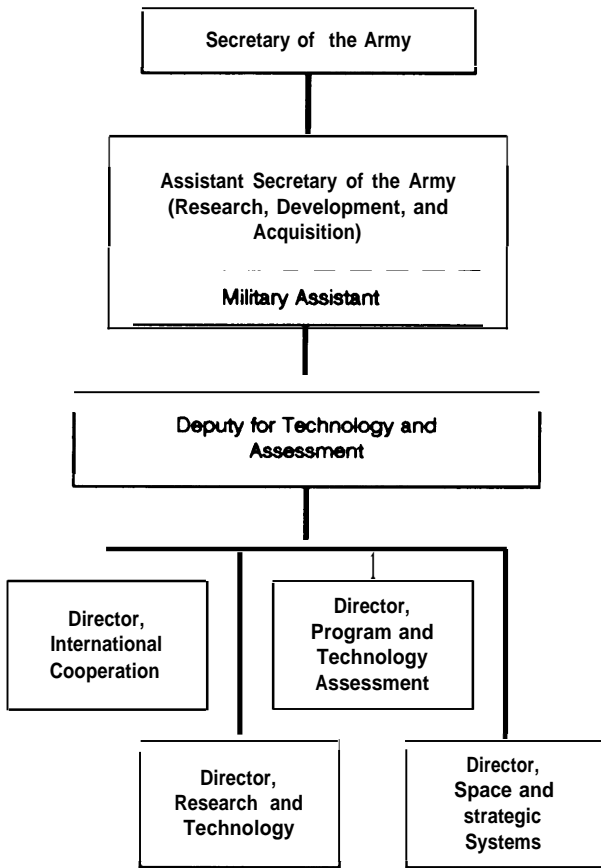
Secretary of the Army

Assistant Secretary of the Army (Research, Development, and Acquisition)

Military Assistant

Deputy for Technology and Assessment

Director, International Cooperation

Director, Program and Technology Assessment

Director, Research and Technology

Director, Space and strategic Systems